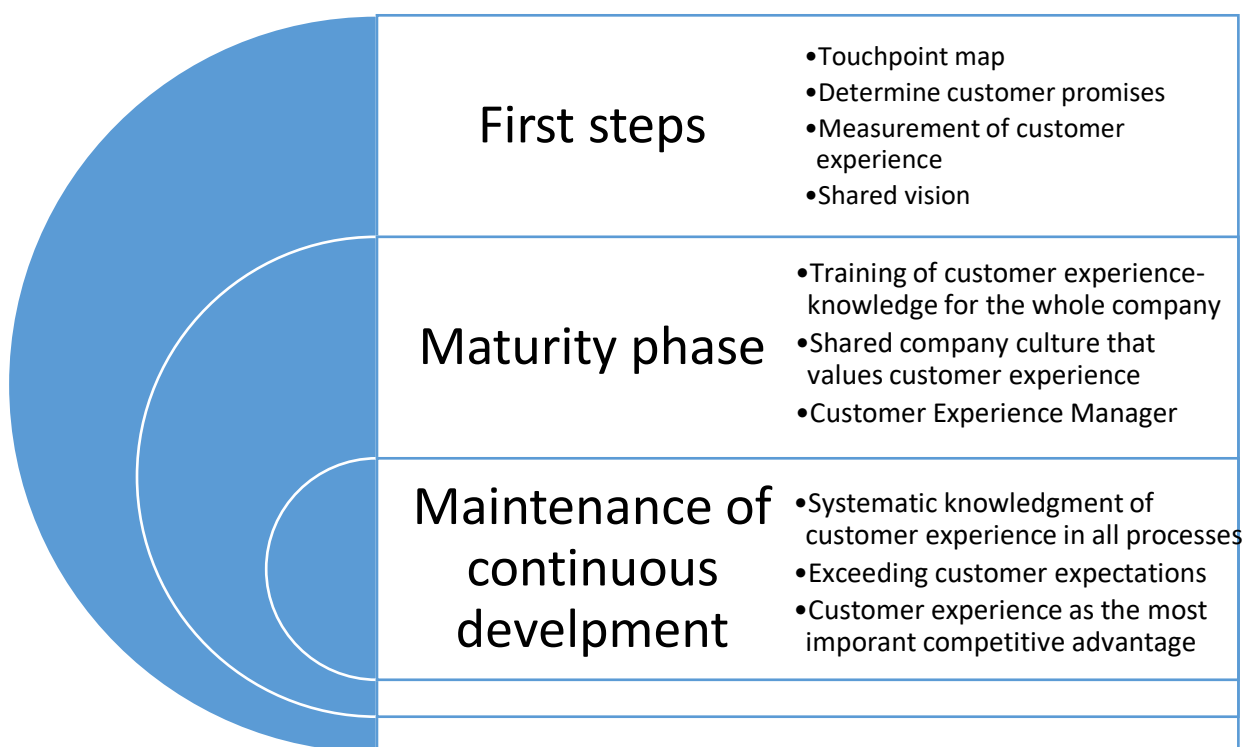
First steps

•Touchpoint map
•Determine customer promises
•Measurement of customer experience
•Shared vision

Maturity phase

•Training of customer experience-knowledge for the whole company
•Shared company culture that values customer experience
•Customer Experience Manager

Maintenance of continuous develpment

•Systematic knowledgment of customer experience in all processes
•Exceeding customer expectations
•Customer experience as the most imporant competitive advantage